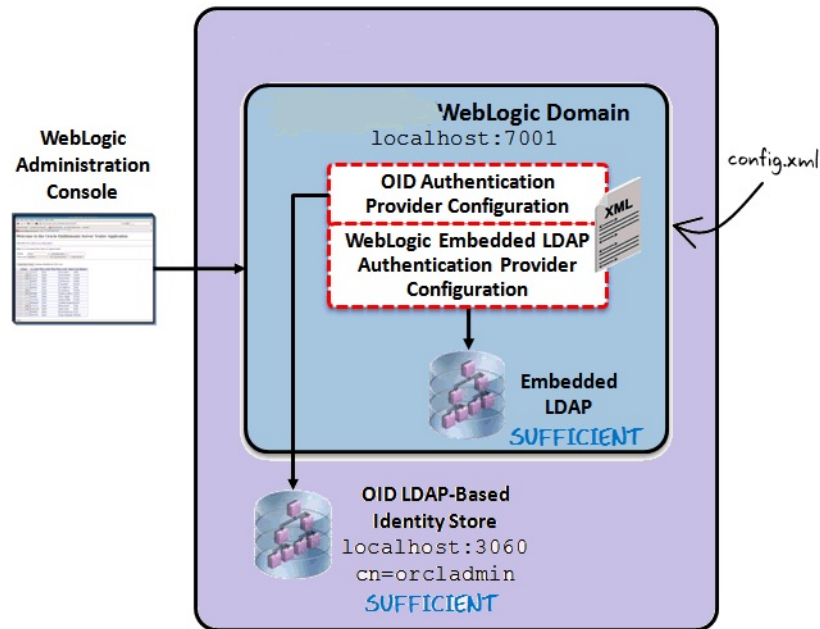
WebLogic Administration Console

WebLogic Domain
localhost:7001

OID Authentication Provider Configuration

WebLogic Embedded LDAP Authentication Provider Configuration

XML

config.xml

Embedded LDAP
SUFFICIENT

OID LDAP-Based Identity Store
localhost:3060
cn=orcladmin
SUFFICIENT